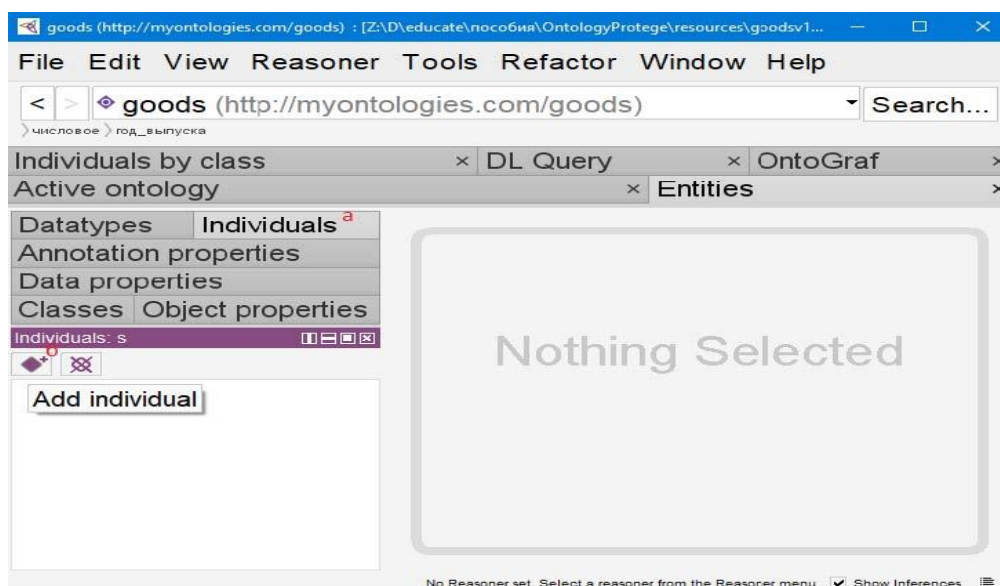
goods (http://myontologies.com/goods) : [Z:\D\educate\пособия\OntologyProtege\resources\goodsv1...

File Edit View Reasoner Tools Refactor Window Help

< > goods (http://myontologies.com/goods) Search...

числовое > год_выпуска

Individuals by class × DL Query × OntoGraf ×

Active ontology × Entities ×

Datatypes Individuals а

Annotation properties

Data properties

Classes Object properties

Individuals: s

б

Add individual

Nothing Selected

No Reasoner set. Select a reasoner from the Reasoner menu Show Inferences